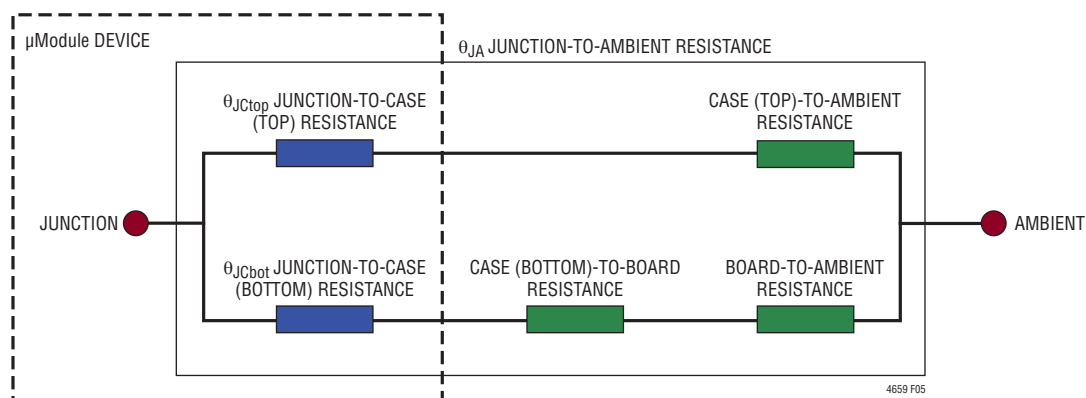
µModule DEVICE

$\theta_{JA}$ JUNCTION-TO-AMBIENT RESISTANCE

$\theta_{JCtop}$ JUNCTION-TO-CASE (TOP) RESISTANCE

CASE (TOP)-TO-AMBIENT RESISTANCE

JUNCTION

AMBIENT

$\theta_{JCbot}$ JUNCTION-TO-CASE (BOTTOM) RESISTANCE

CASE (BOTTOM)-TO-BOARD RESISTANCE

BOARD-TO-AMBIENT RESISTANCE

4659 F05